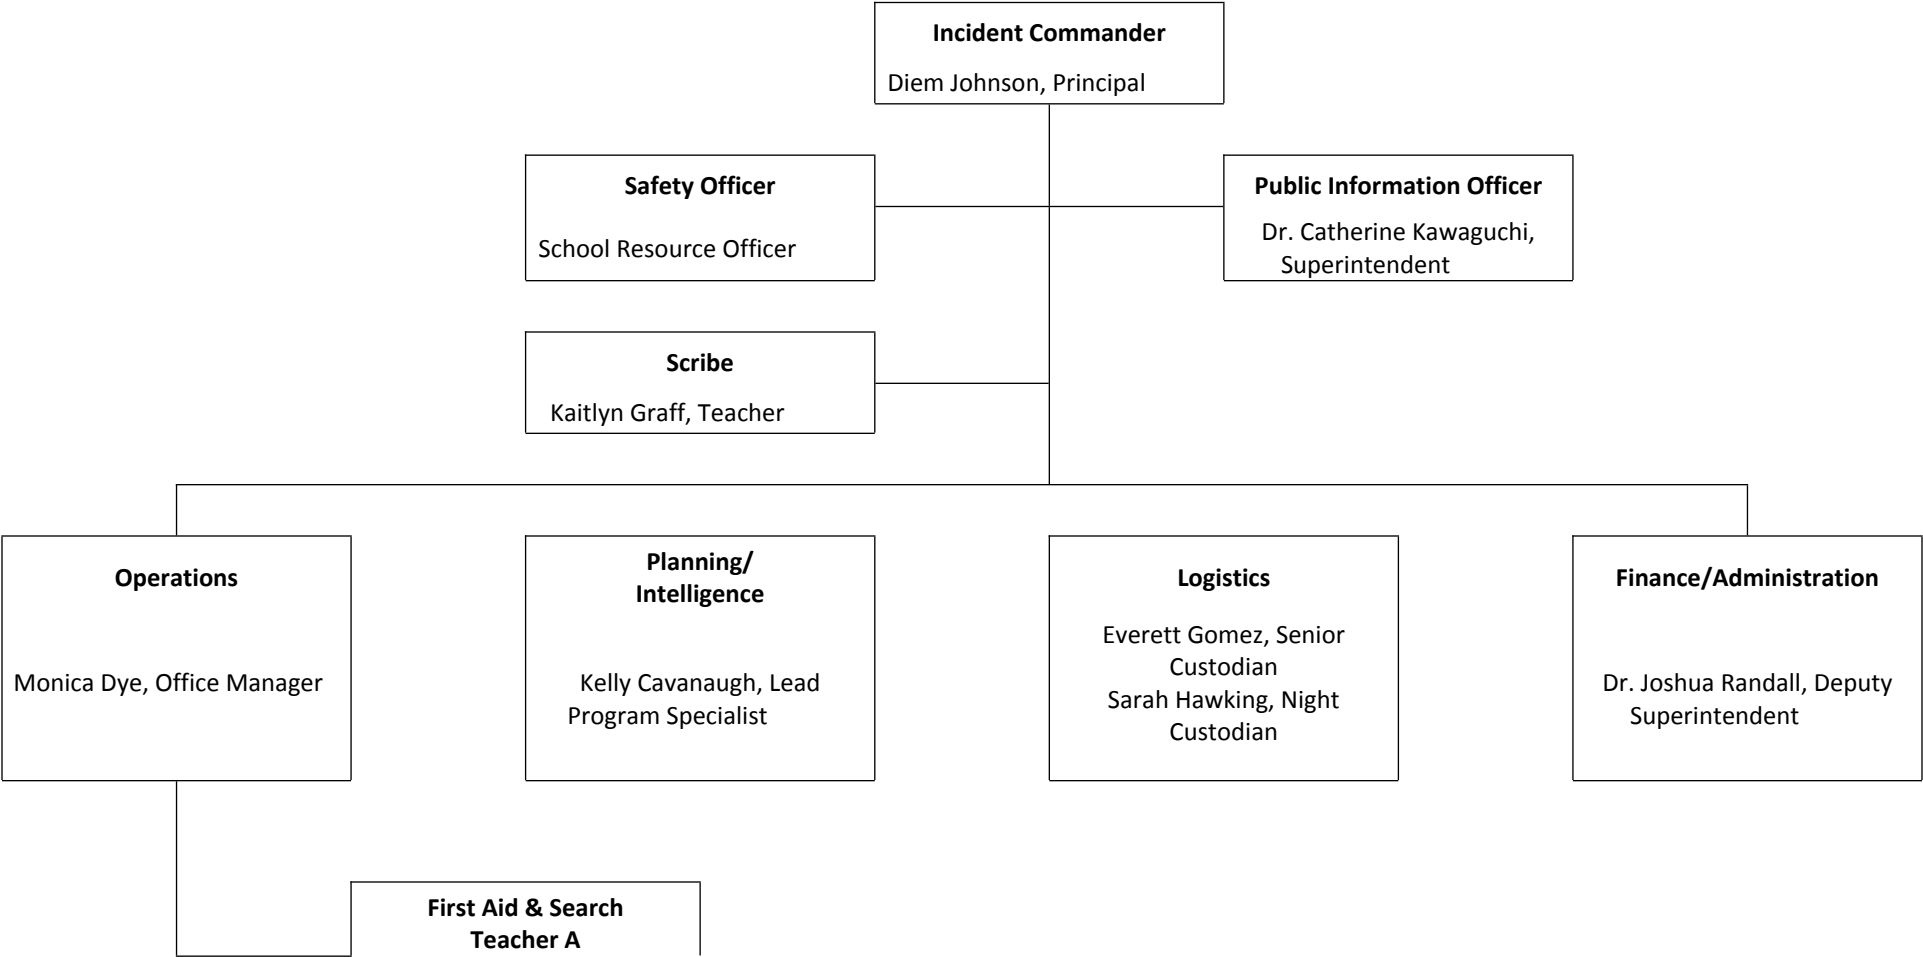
Incident Commander
Diem Johnson, Principal

Safety Officer
School Resource Officer

Public Information Officer
Dr. Catherine Kawaguchi, Superintendent

Scribe
Kaitlyn Graff, Teacher

Operations
Monica Dye, Office Manager

Planning/ Intelligence
Kelly Cavanaugh, Lead Program Specialist

Logistics
Everett Gomez, Senior Custodian
Sarah Hawking, Night Custodian

Finance/Administration
Dr. Joshua Randall, Deputy Superintendent

First Aid & Search
Teacher A